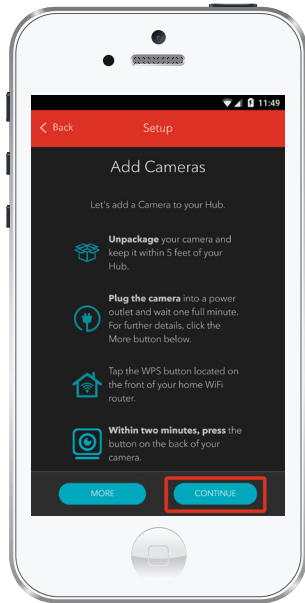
11:49

Back Setup

Add Cameras

Let's add a Camera to your Hub.

Unpackage your camera and keep it within 5 feet of your Hub.

Plug the camera into a power outlet and wait one full minute. For further details, click the More button below.

Tap the WPS button located on the front of your home WiFi router.

Within two minutes, press the button on the back of your camera.

MORE CONTINUE